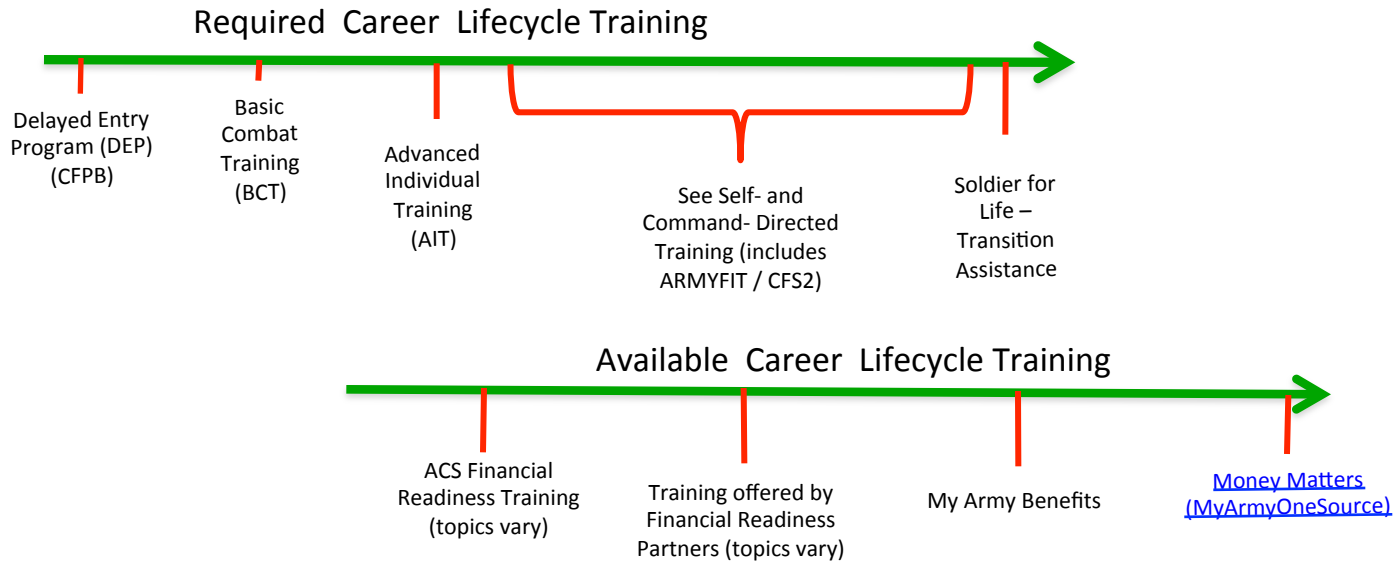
Required Career Lifecycle Training

Delayed Entry Program (DEP) (CFPB)

Basic Combat Training (BCT)

Advanced Individual Training (AIT)

See Self- and Command- Directed Training (includes ARMYFIT / CFS2)

Soldier for Life – Transition Assistance

Available Career Lifecycle Training

ACS Financial Readiness Training (topics vary)

Training offered by Financial Readiness Partners (topics vary)

My Army Benefits

Money Matters (MyArmyOneSource)